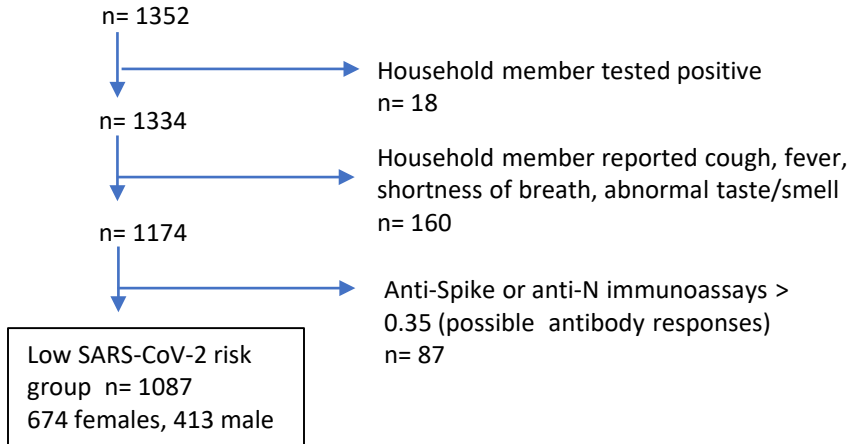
n= 1352

Household member tested positive
n= 18

n= 1334

Household member reported cough, fever, shortness of breath, abnormal taste/smell
n= 160

n= 1174

Anti-Spike or anti-N immunoassays > 0.35 (possible antibody responses)
n= 87

Low SARS-CoV-2 risk group n= 1087
674 females, 413 male